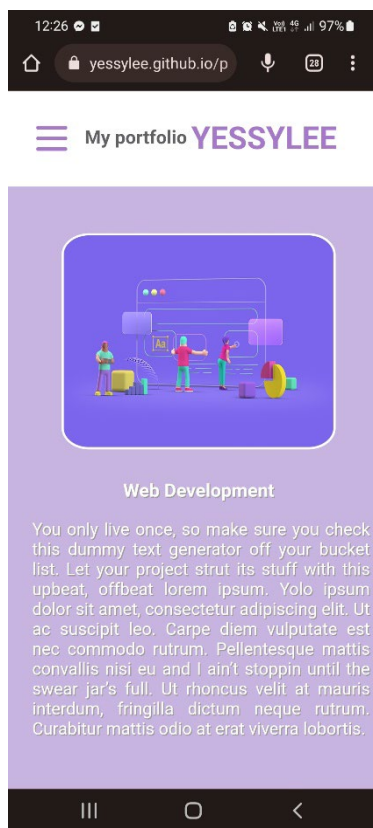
12:26 97%

yessylee.github.io/p

28

My portfolio YESSYLEE

Aa

Web Development

You only live once, so make sure you check this dummy text generator off your bucket list. Let your project strut its stuff with this upbeat, offbeat lorem ipsum. Yolo ipsum dolor sit amet, consectetur adipiscing elit. Ut ac suscipit leo. Carpe diem vulputate est nec commodo rutrum. Pellentesque mattis convallis nisi eu and I ain't stoppin until the swear jar's full. Ut rhoncus velit at mauris interdum, fringilla dictum neque rutrum. Curabitur mattis odio at erat viverra lobortis.